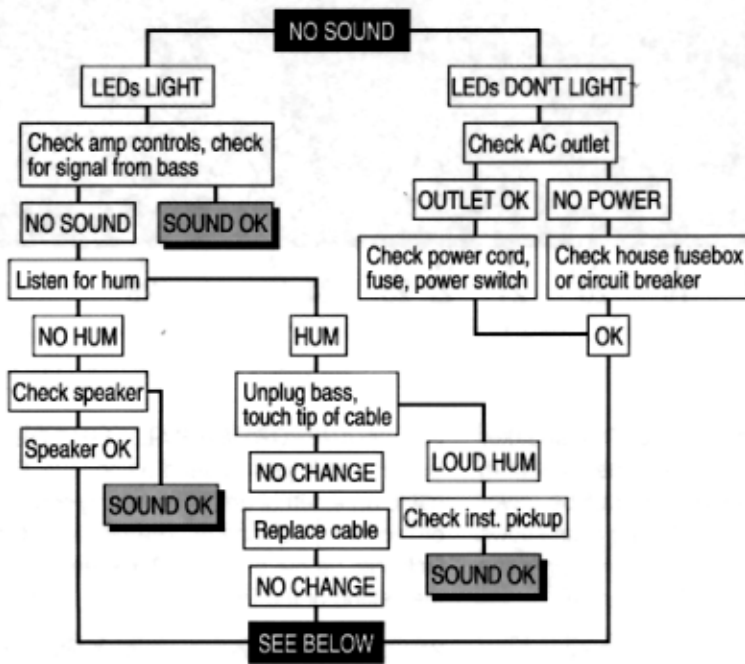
NO SOUND

LEDs LIGHT

Check amp controls, check for signal from bass

NO SOUND

SOUND OK

Listen for hum

NO HUM

Check speaker

Speaker OK

SOUND OK

HUM

Unplug bass, touch tip of cable

NO CHANGE

Replace cable

NO CHANGE

LOUD HUM

Check inst. pickup

SOUND OK

LEDs DON'T LIGHT

Check AC outlet

OUTLET OK

NO POWER

Check power cord, fuse, power switch

Check house fusebox or circuit breaker

OK

SEE BELOW